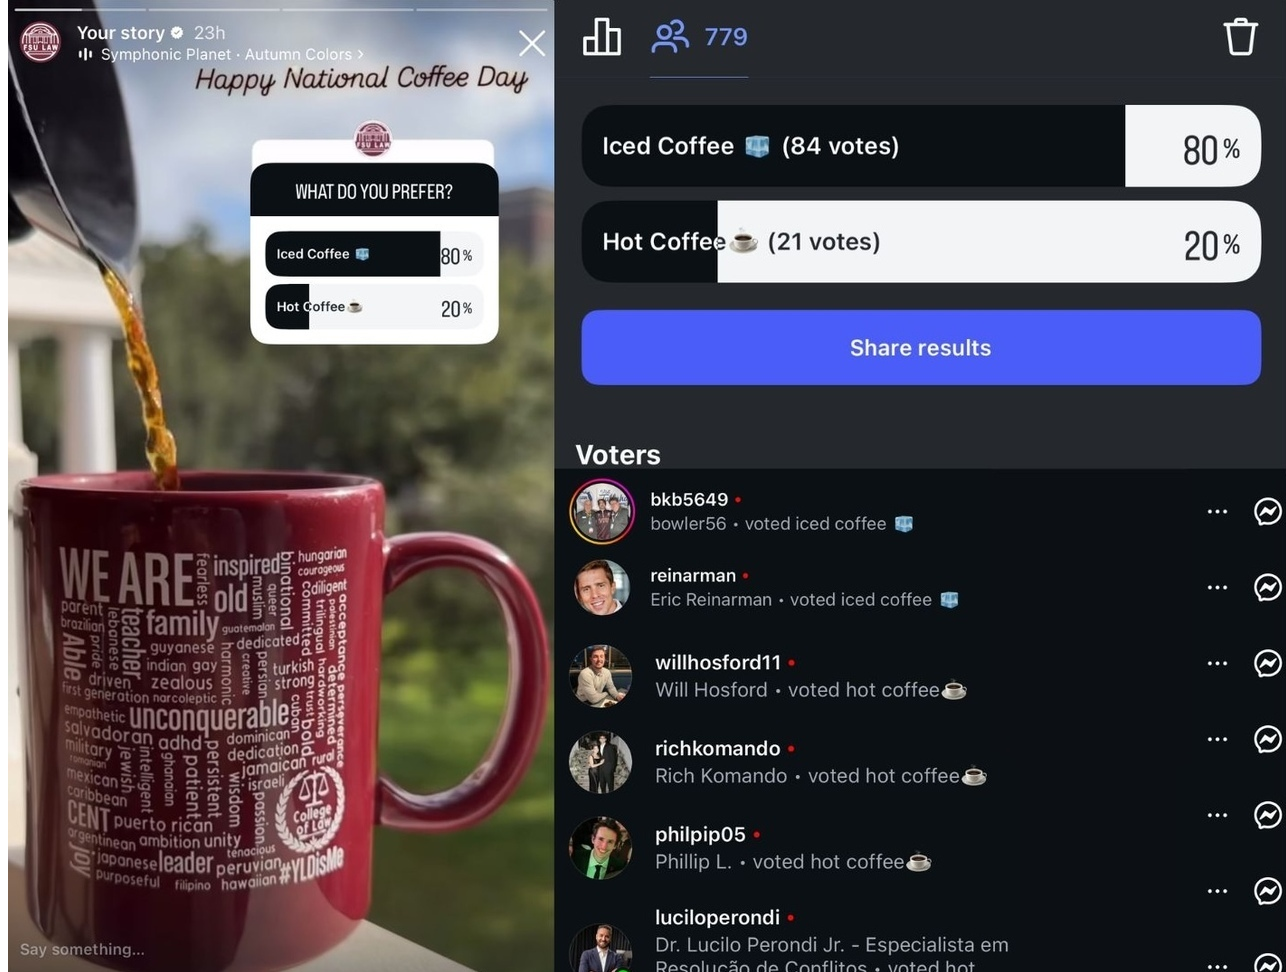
FSU LAW Your story 23h
Symphonic Planet · Autumn Colors >

Happy National Coffee Day

FSU LAW
WHAT DO YOU PREFER?
Iced Coffee 🧊 80%
Hot Coffee ☕ 20%

WE ARE inspired fearless old family parent brazilian lebanese pride Able teacher guyanese indian gay driven zealous first generation narcoleptic empathetic unconquerable salvadoran adhd military jewish intelligent romanian mexican caribbean CENT puerto rican argentinean ambition unity Joy japanese leader purposeful filipino peruvian hawaiian #YLDisMe muslim queer guatemalan dedicated harmonic creative persian turkish strong binational committed trilingual hungarian courageous diligent pakistani acceptance perseverance determined hardworking trustworthy cuban bold dominican dedication jamaican rural ghanaian persistent patient wisdom israeli passion tenacious College of Law

Say something...

779

Iced Coffee 🧊 (84 votes) 80%
Hot Coffee ☕ (21 votes) 20%

Share results

Voters
bkb5649 •
bowler56 • voted iced coffee 🧊
reinarman •
Eric Reinarman • voted iced coffee 🧊
willhosford11 •
Will Hosford • voted hot coffee☕
richkomando •
Rich Komando • voted hot coffee☕
philpip05 •
Phillip L. • voted hot coffee☕
luciloperondi •
Dr. Lucilo Perondi Jr. - Especialista em Resolução de Conflitos • voted hot